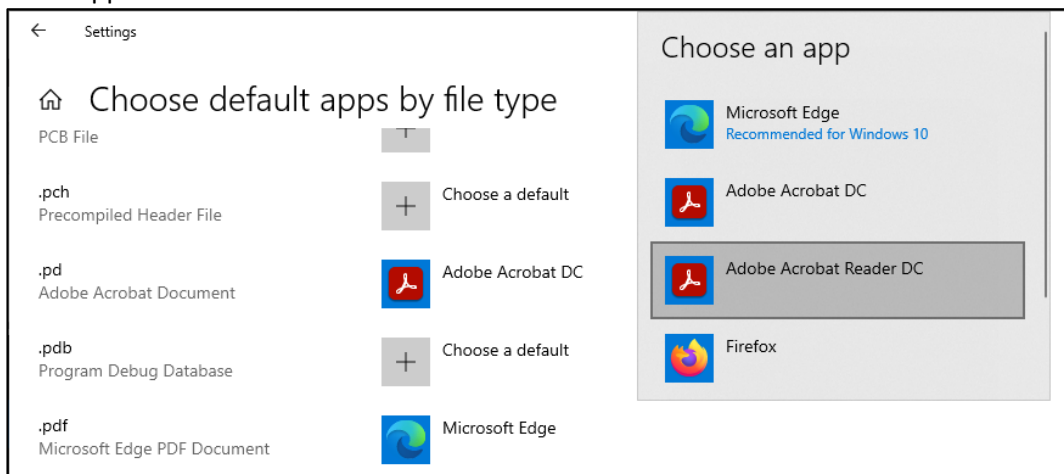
Settings

Choose default apps by file type

PCB File

.pch
Precompiled Header File

Choose a default

.pd
Adobe Acrobat Document

Adobe Acrobat DC

.pdb
Program Debug Database

Choose a default

.pdf
Microsoft Edge PDF Document

Microsoft Edge

Choose an app

Microsoft Edge
Recommended for Windows 10

Adobe Acrobat DC

Adobe Acrobat Reader DC

Firefox